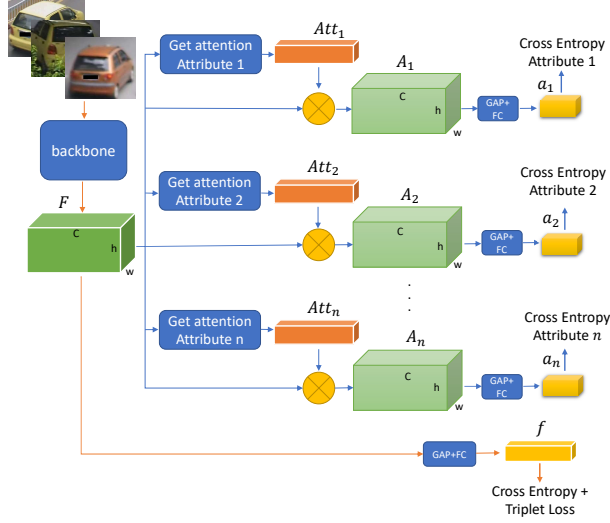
backbone

$F$

C

h

w

Get attention Attribute 1

$Att_1$

$A_1$

C

h

w

GAP+ FC

$a_1$

Cross Entropy Attribute 1

Get attention Attribute 2

$Att_2$

$A_2$

C

h

w

GAP+ FC

$a_2$

Cross Entropy Attribute 2

.
.
.

Get attention Attribute n

$Att_n$

$A_n$

C

h

w

GAP+ FC

$a_n$

Cross Entropy Attribute $n$

GAP+FC

$f$

Cross Entropy + Triplet Loss